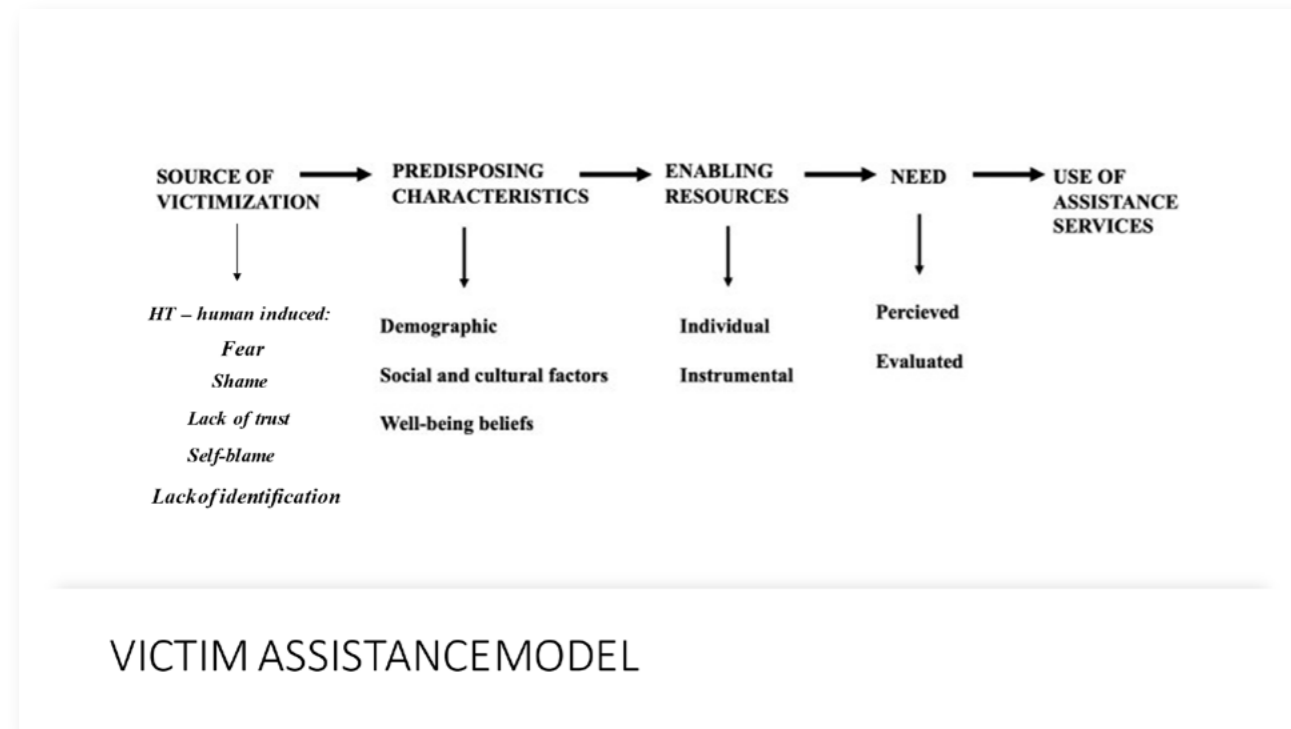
SOURCE OF VICTIMIZATION

PREDISPOSING CHARACTERISTICS

ENABLING RESOURCES

NEED

USE OF ASSISTANCE SERVICES

HT – human induced:
Fear
Shame
Lack of trust
Self-blame
Lackof identification

Demographic
Social and cultural factors
Well-being beliefs

Individual
Instrumental

Percieved
Evaluated

VICTIM ASSISTANCEMODEL